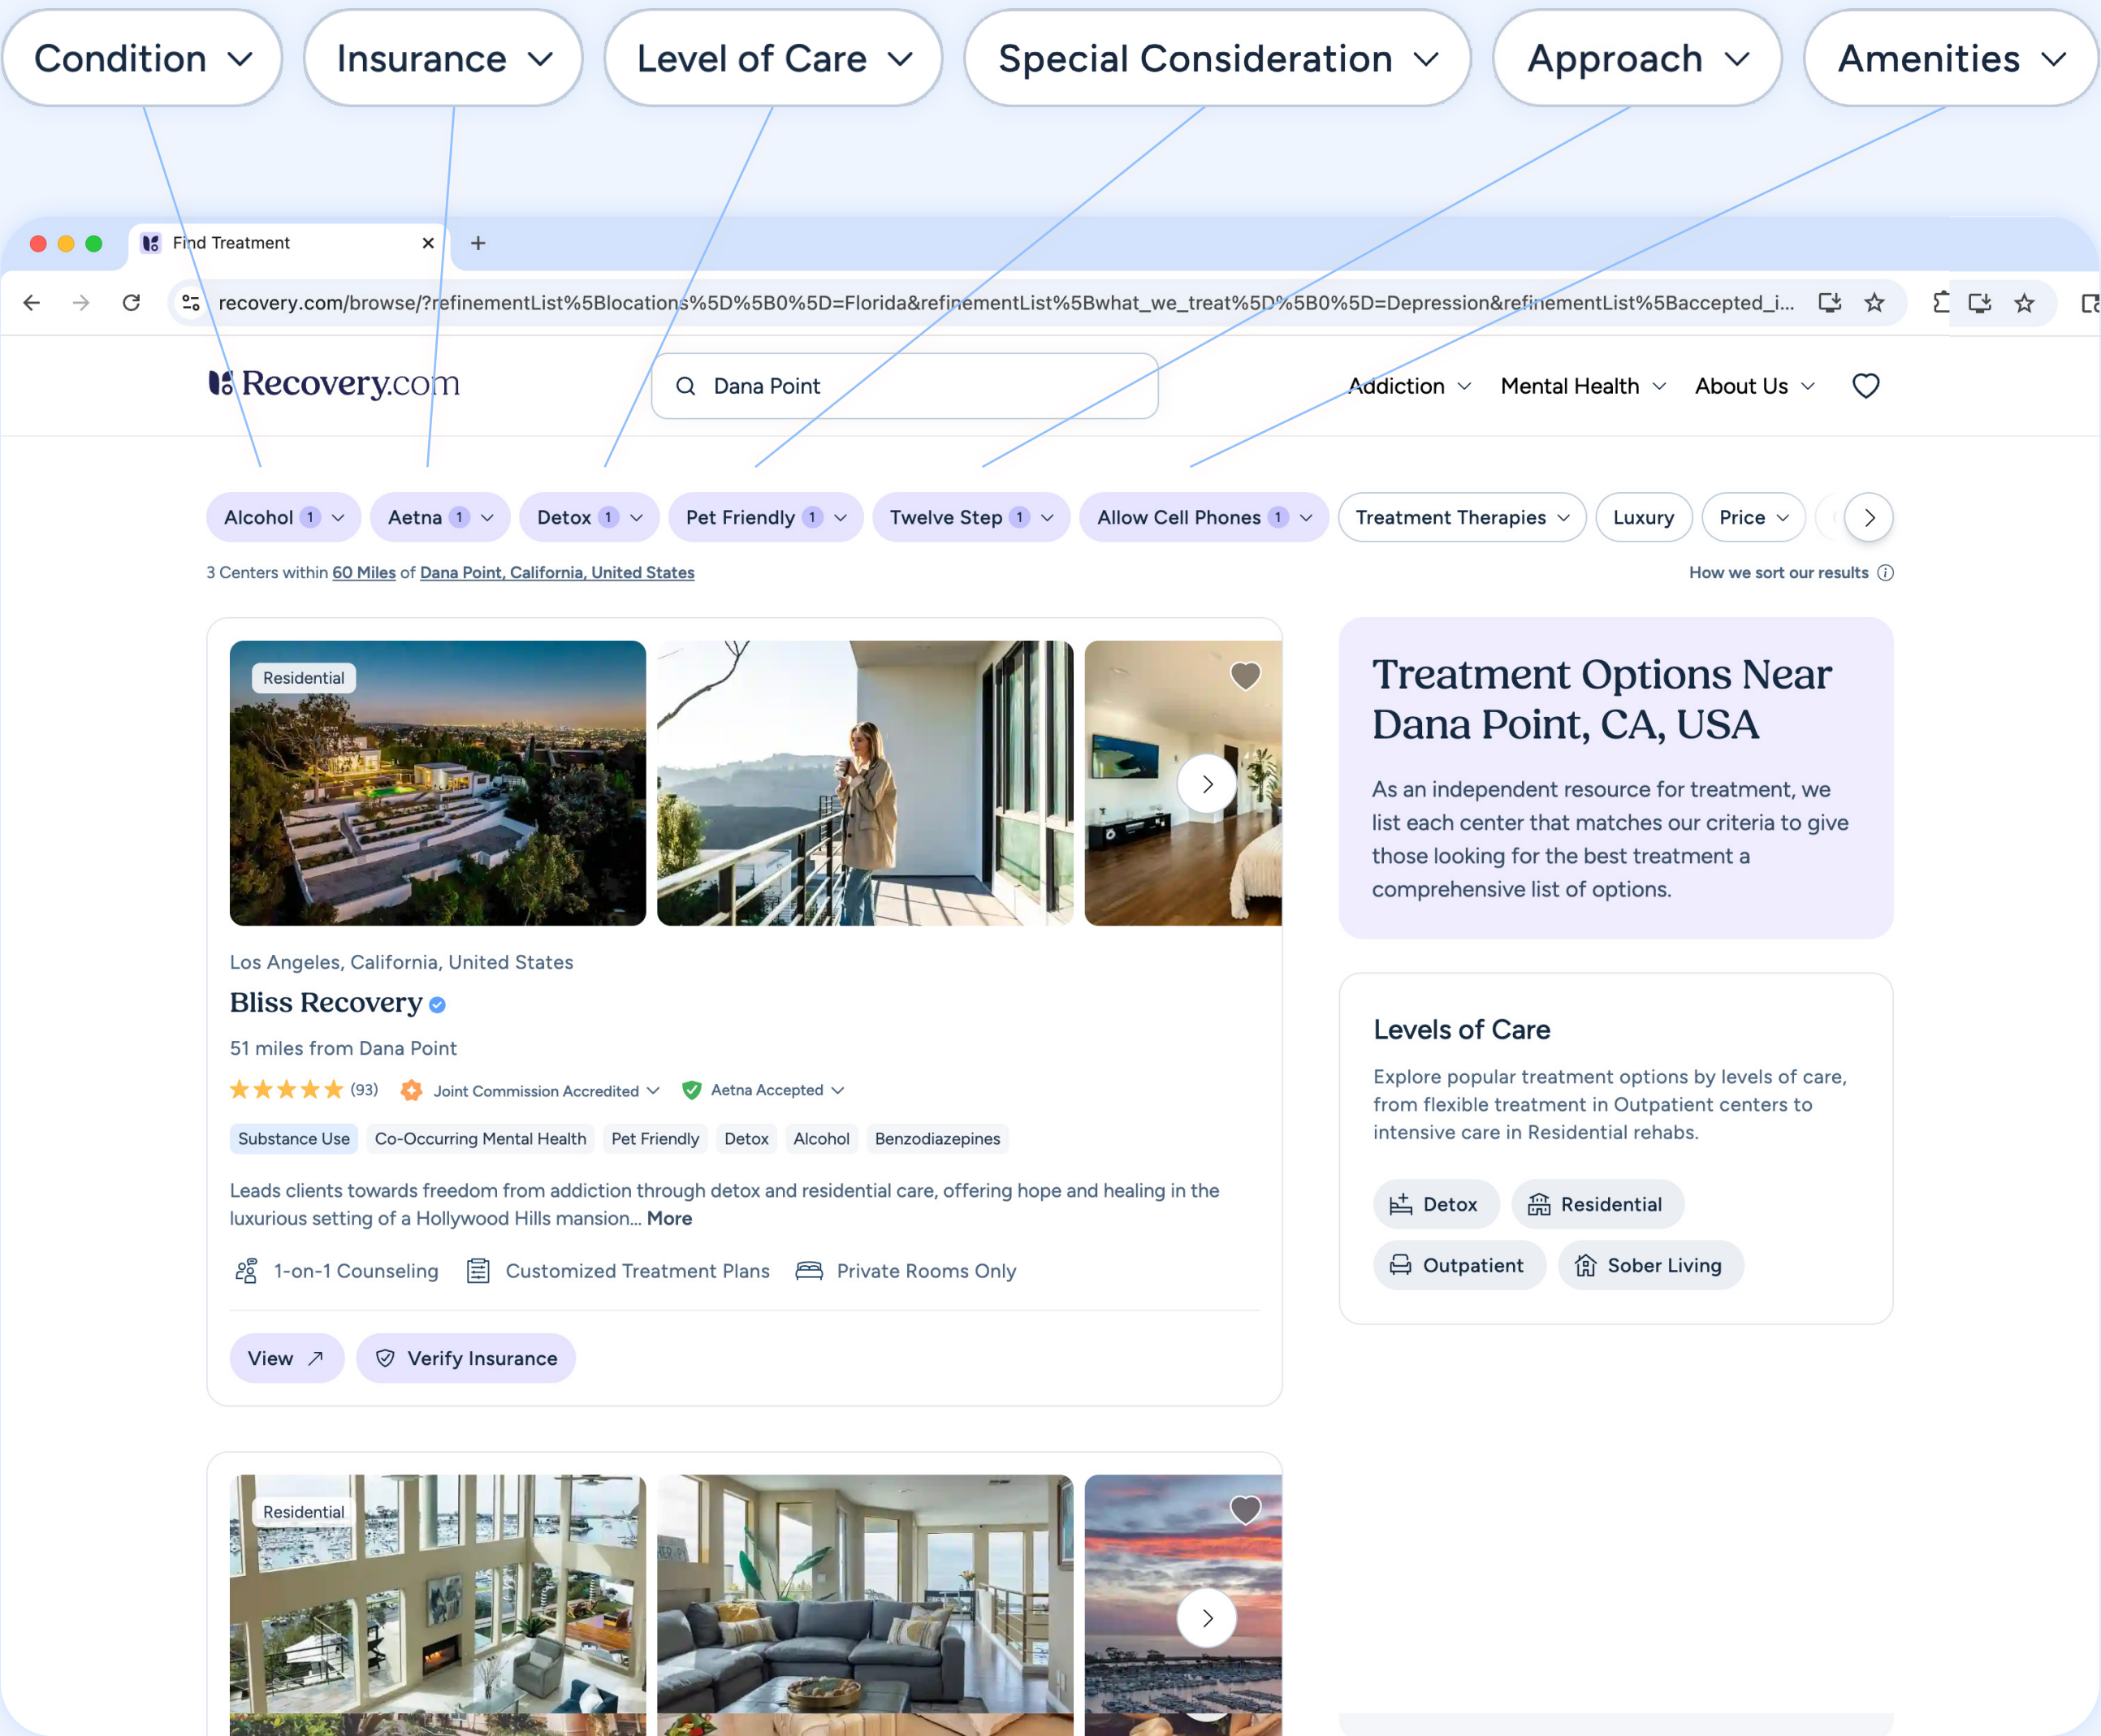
Condition
Insurance
Level of Care
Special Consideration
Approach
Amenities

Find Treatment

recovery.com/browse/?refinementList%5Blocations%5D%5B0%5D=Florida&refinementList%5Bwhat_we_treat%5D%5B0%5D=Depression&refinementList%5Baccepted_i...

Recovery.com

Dana Point

Addiction
Mental Health
About Us

Alcohol 1
Aetna 1
Detox 1
Pet Friendly 1
Twelve Step 1
Allow Cell Phones 1
Treatment Therapies
Luxury
Price

3 Centers within 60 Miles of Dana Point, California, United States

How we sort our results

Residential

Los Angeles, California, United States

Bliss Recovery

51 miles from Dana Point

(93) Joint Commission Accredited Aetna Accepted

Substance Use
Co-Occurring Mental Health
Pet Friendly
Detox
Alcohol
Benzodiazepines

Leads clients towards freedom from addiction through detox and residential care, offering hope and healing in the luxurious setting of a Hollywood Hills mansion... More

1-on-1 Counseling
Customized Treatment Plans
Private Rooms Only

View
Verify Insurance

Treatment Options Near Dana Point, CA, USA

As an independent resource for treatment, we list each center that matches our criteria to give those looking for the best treatment a comprehensive list of options.

Levels of Care

Explore popular treatment options by levels of care, from flexible treatment in Outpatient centers to intensive care in Residential rehabs.

Detox
Residential
Outpatient
Sober Living

Residential